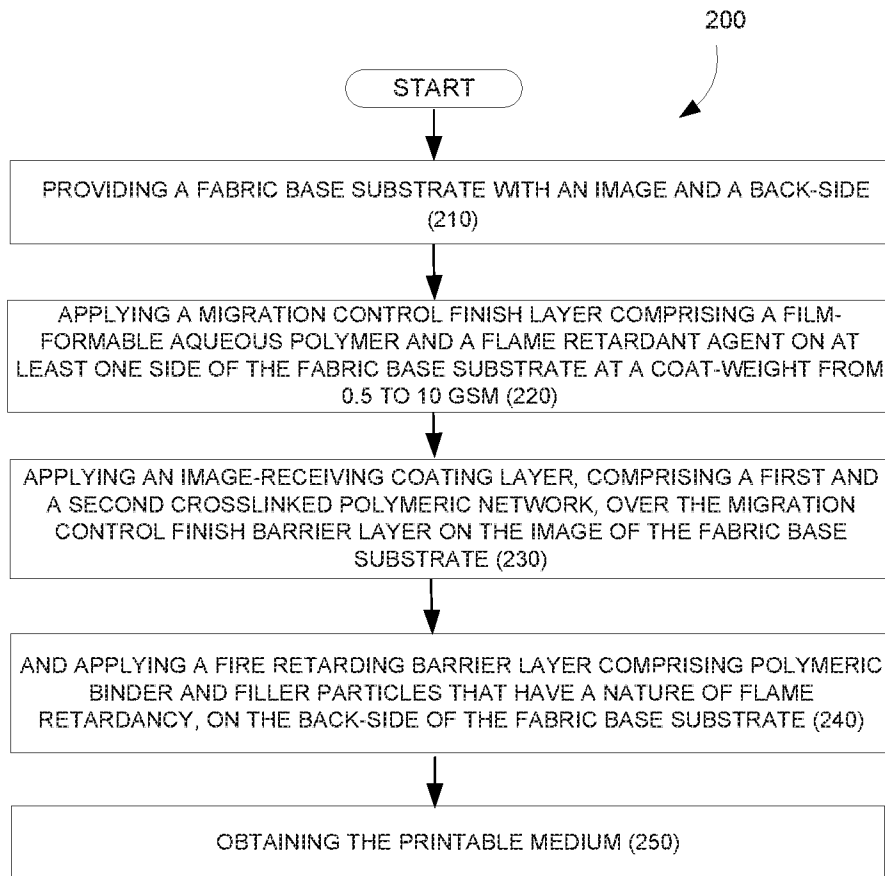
200

START

PROVIDING A FABRIC BASE SUBSTRATE WITH AN IMAGE AND A BACK-SIDE (210)

APPLYING A MIGRATION CONTROL FINISH LAYER COMPRISING A FILM-FORMABLE AQUEOUS POLYMER AND A FLAME RETARDANT AGENT ON AT LEAST ONE SIDE OF THE FABRIC BASE SUBSTRATE AT A COAT-WEIGHT FROM 0.5 TO 10 GSM (220)

APPLYING AN IMAGE-RECEIVING COATING LAYER, COMPRISING A FIRST AND A SECOND CROSSLINKED POLYMERIC NETWORK, OVER THE MIGRATION CONTROL FINISH BARRIER LAYER ON THE IMAGE OF THE FABRIC BASE SUBSTRATE (230)

AND APPLYING A FIRE RETARDING BARRIER LAYER COMPRISING POLYMERIC BINDER AND FILLER PARTICLES THAT HAVE A NATURE OF FLAME RETARDANCY, ON THE BACK-SIDE OF THE FABRIC BASE SUBSTRATE (240)

OBTAINING THE PRINTABLE MEDIUM (250)